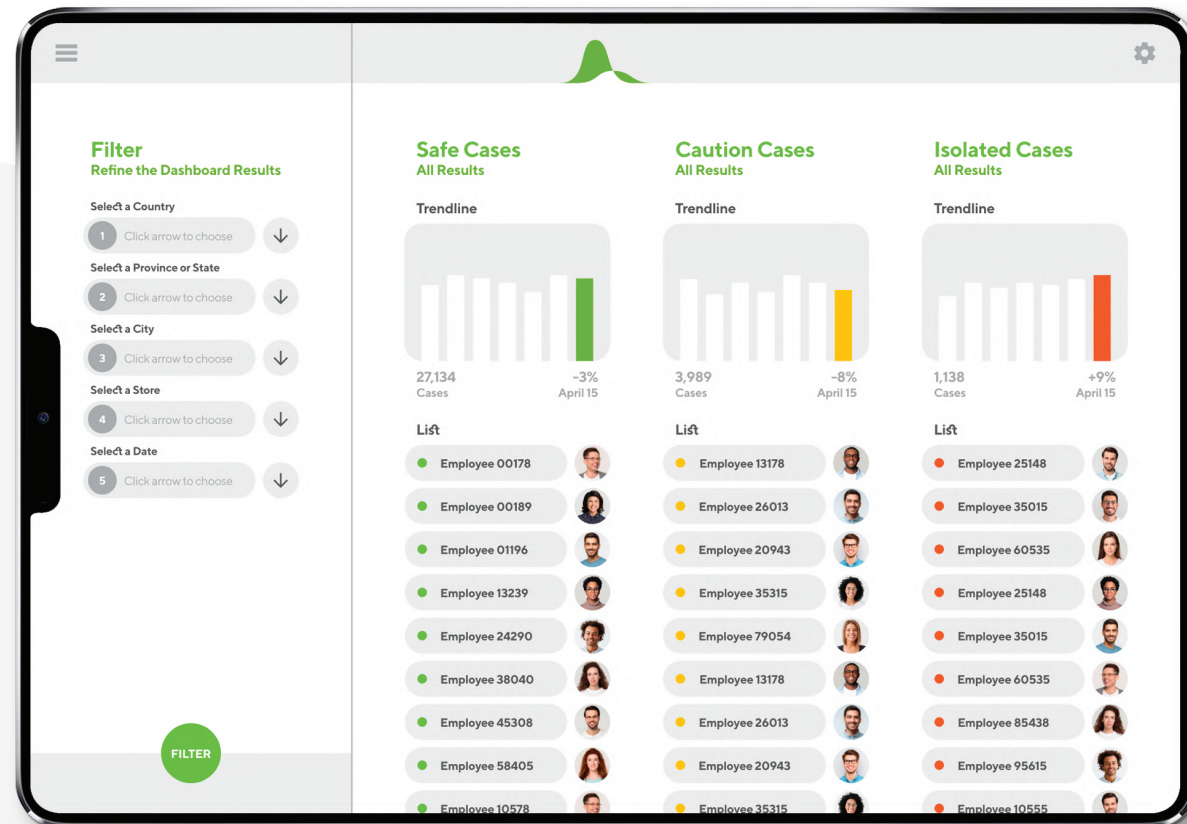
Filter
Refine the Dashboard Results

Select a Country
1 Click arrow to choose

Select a Province or State
2 Click arrow to choose

Select a City
3 Click arrow to choose

Select a Store
4 Click arrow to choose

Select a Date
5 Click arrow to choose

FILTER

Safe Cases
All Results

Trendline

27,134
Cases

-3%
April 15

List

Employee 00178
Employee 00189
Employee 01196
Employee 13239
Employee 24290
Employee 38040
Employee 45308
Employee 58405
Employee 10578

Caution Cases
All Results

Trendline

3,989
Cases

-8%
April 15

List

Employee 13178
Employee 26013
Employee 20943
Employee 35315
Employee 79054
Employee 13178
Employee 26013
Employee 20943
Employee 35315

Isolated Cases
All Results

Trendline

1,138
Cases

+9%
April 15

List

Employee 25148
Employee 35015
Employee 60535
Employee 25148
Employee 35015
Employee 60535
Employee 85438
Employee 95615
Employee 10555